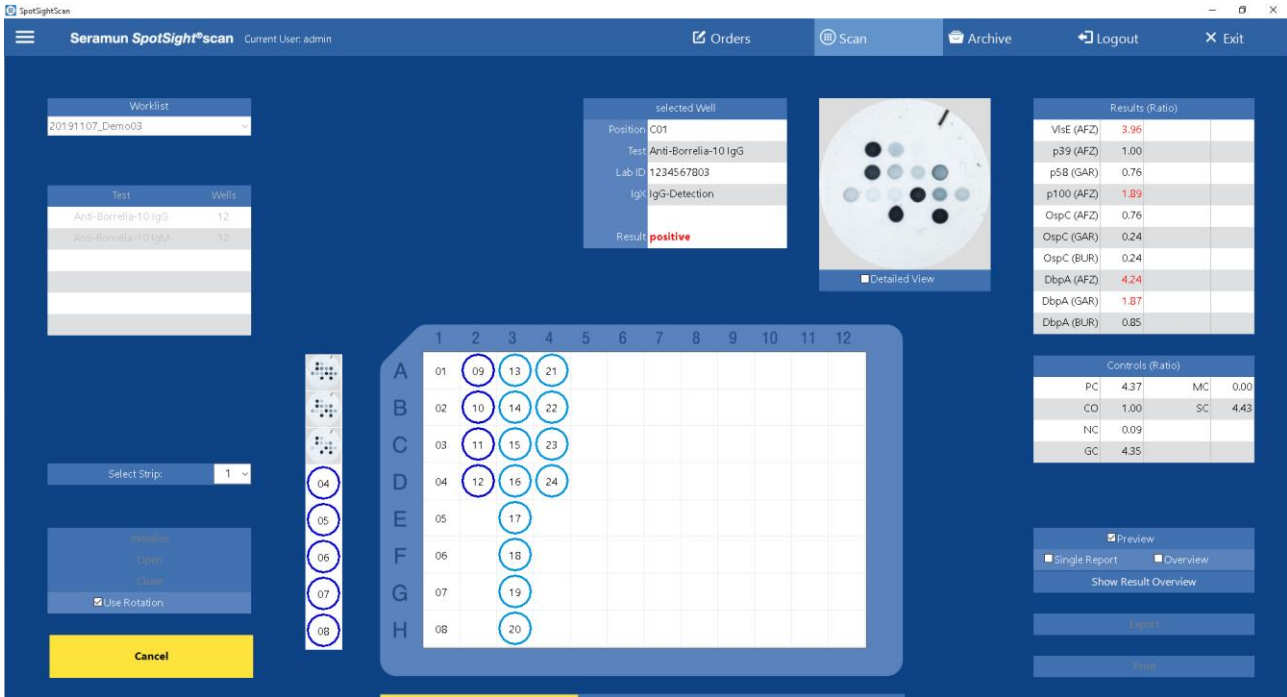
SpotSightScan

Seramun SpotSight®scan Current User: admin

Orders

Scan

Archive

Logout

Exit

Worklist

20191107_Demo03

| Test | Wells |
|---|---|
| Anti-Borrelia-10 IgG | 12 |
| Anti-Borrelia-10 IgM | 12 |

selected Well

| Position | C01 |
|---|---|
| Test | Anti-Borrelia-10 IgG |
| Lab ID | 1234567803 |
| IgX | IgG-Detection |
| Result | positive |

Detailed View

Results (Ratio)

| VlsE (AFZ) | 3.96 |
|---|---|
| p39 (AFZ) | 1.00 |
| p58 (GAR) | 0.76 |
| p100 (AFZ) | 1.89 |
| OspC (AFZ) | 0.76 |
| OspC (GAR) | 0.24 |
| OspC (BUR) | 0.24 |
| DbpA (AFZ) | 4.24 |
| DbpA (GAR) | 1.87 |
| DbpA (BUR) | 0.85 |

Controls (Ratio)

| PC | 4.37 | MC | 0.00 |
|---|---|---|---|
| CO | 1.00 | SC | 4.43 |
| NC | 0.09 | | |
| GC | 4.35 | | |

| | 1 | 2 | 3 | 4 | 5 | 6 | 7 | 8 | 9 | 10 | 11 | 12 |
|---|---|---|---|---|---|---|---|---|---|---|---|---|
| A | 01 | 09 | 13 | 21 | | | | | | | | |
| B | 02 | 10 | 14 | 22 | | | | | | | | |
| C | 03 | 11 | 15 | 23 | | | | | | | | |
| D | 04 | 12 | 16 | 24 | | | | | | | | |
| E | 05 | | 17 | | | | | | | | | |
| F | 06 | | 18 | | | | | | | | | |
| G | 07 | | 19 | | | | | | | | | |
| H | 08 | | 20 | | | | | | | | | |

04
05
06
07
08

Select Strip: 1

Initialize
Open
Close
Use Rotation

Cancel

Preview
Single Report
Overview
Show Result Overview

Export

Print